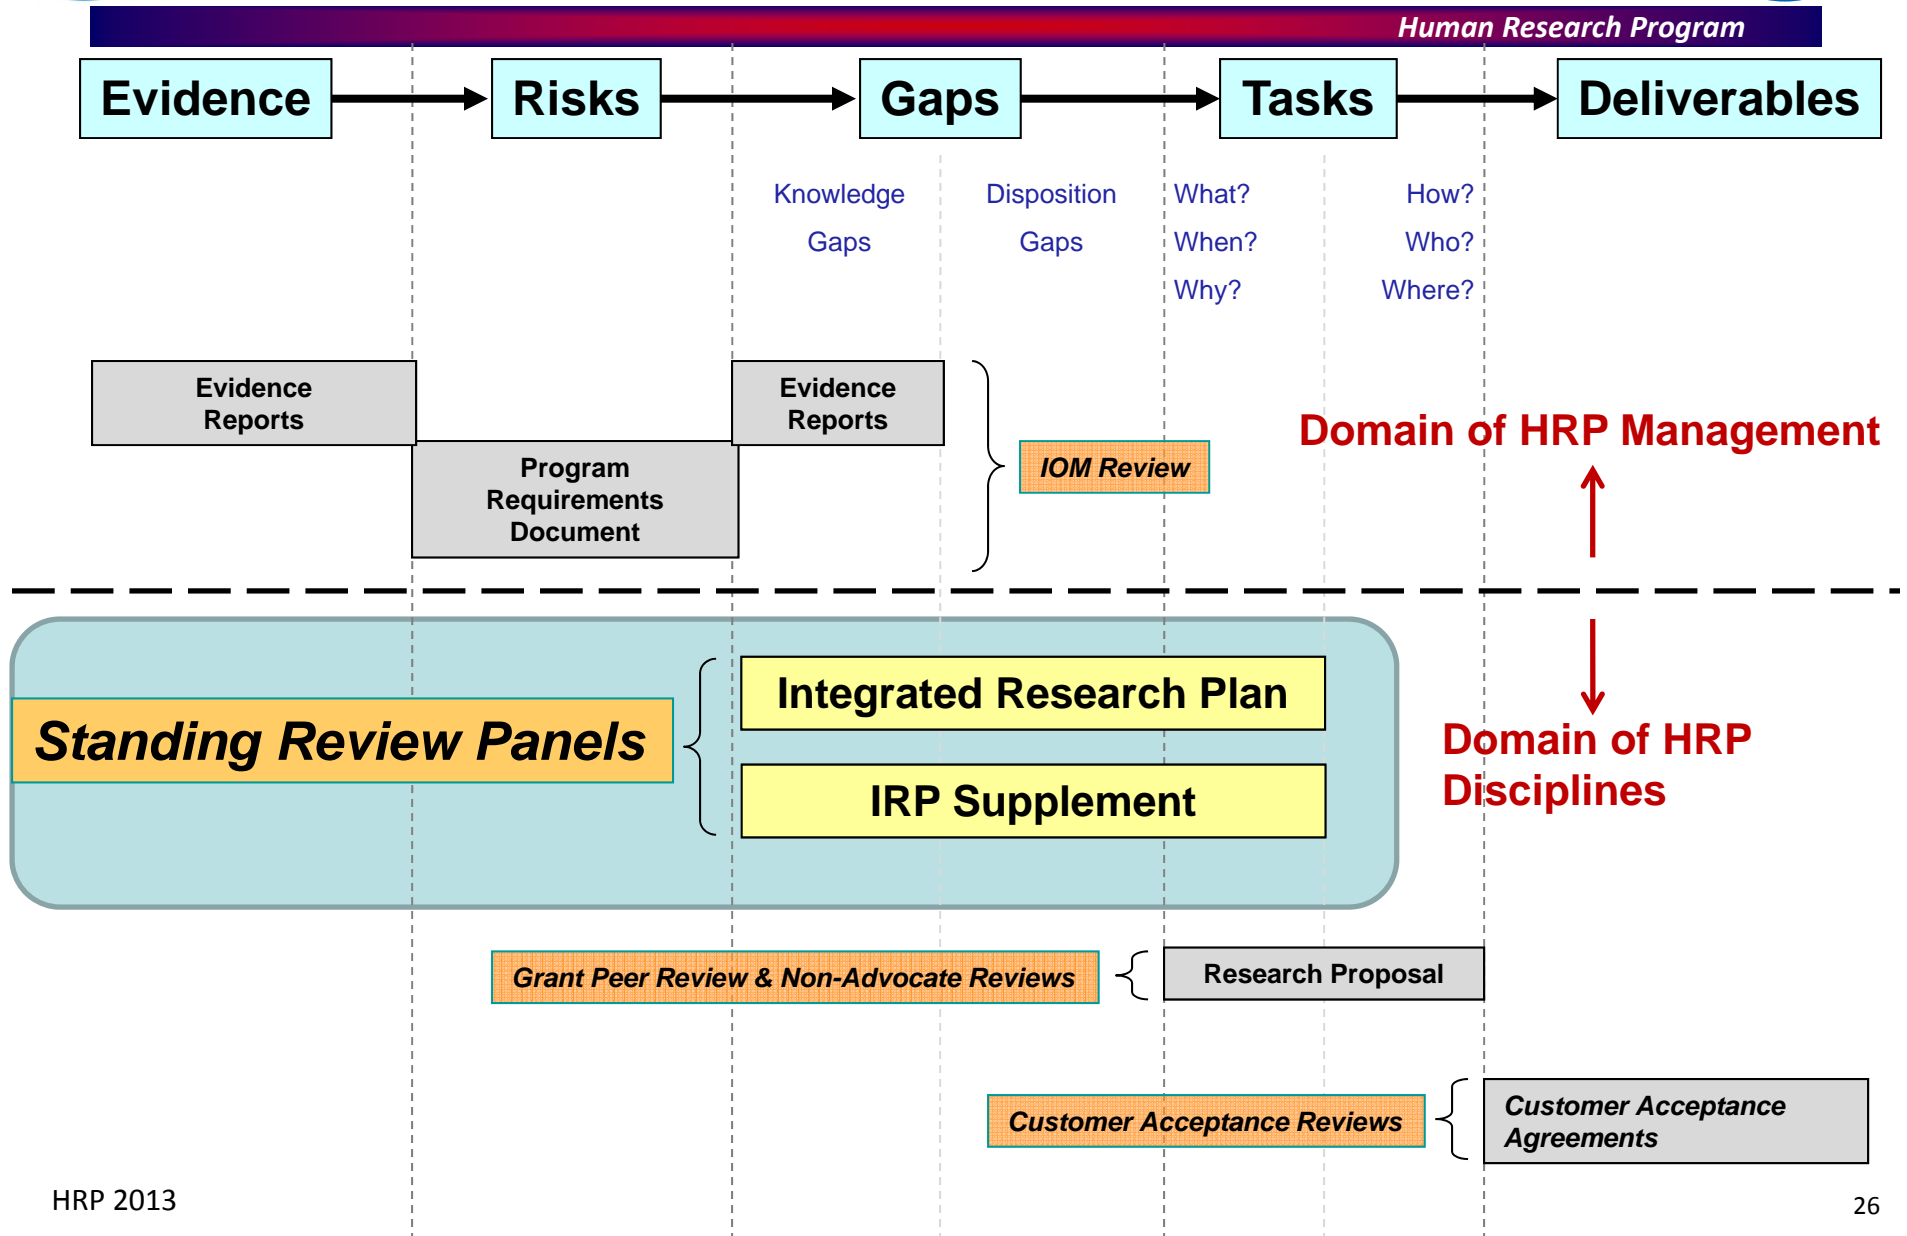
Human Research Program

Evidence

Risks

Gaps

Tasks

Deliverables

Knowledge Gaps

Disposition Gaps

What?
When?
Why?

How?
Who?
Where?

Evidence Reports

Program Requirements Document

Evidence Reports

IOM Review

Domain of HRP Management

Standing Review Panels

Integrated Research Plan

IRP Supplement

Domain of HRP Disciplines

Grant Peer Review & Non-Advocate Reviews

Research Proposal

Customer Acceptance Reviews

Customer Acceptance Agreements

HRP 2013

26